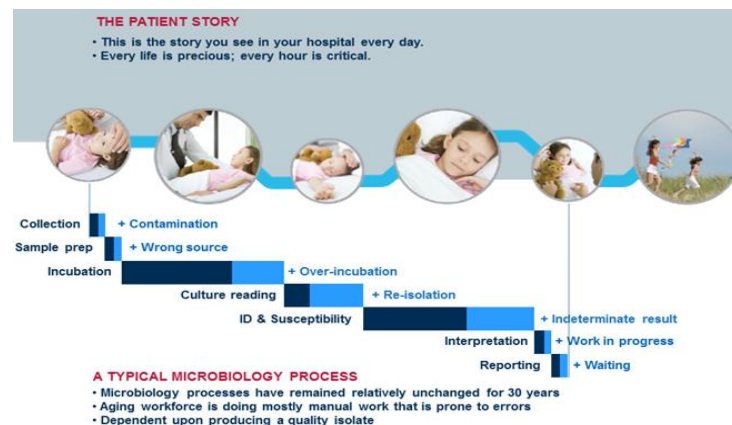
THE PATIENT STORY

• This is the story you see in your hospital every day.
• Every life is precious; every hour is critical.

Collection + Contamination
Sample prep + Wrong source
Incubation + Over-incubation
Culture reading + Re-isolation
ID & Susceptibility + Indeterminate result
Interpretation + Work in progress
Reporting + Waiting

A TYPICAL MICROBIOLOGY PROCESS

• Microbiology processes have remained relatively unchanged for 30 years
• Aging workforce is doing mostly manual work that is prone to errors
• Dependent upon producing a quality isolate